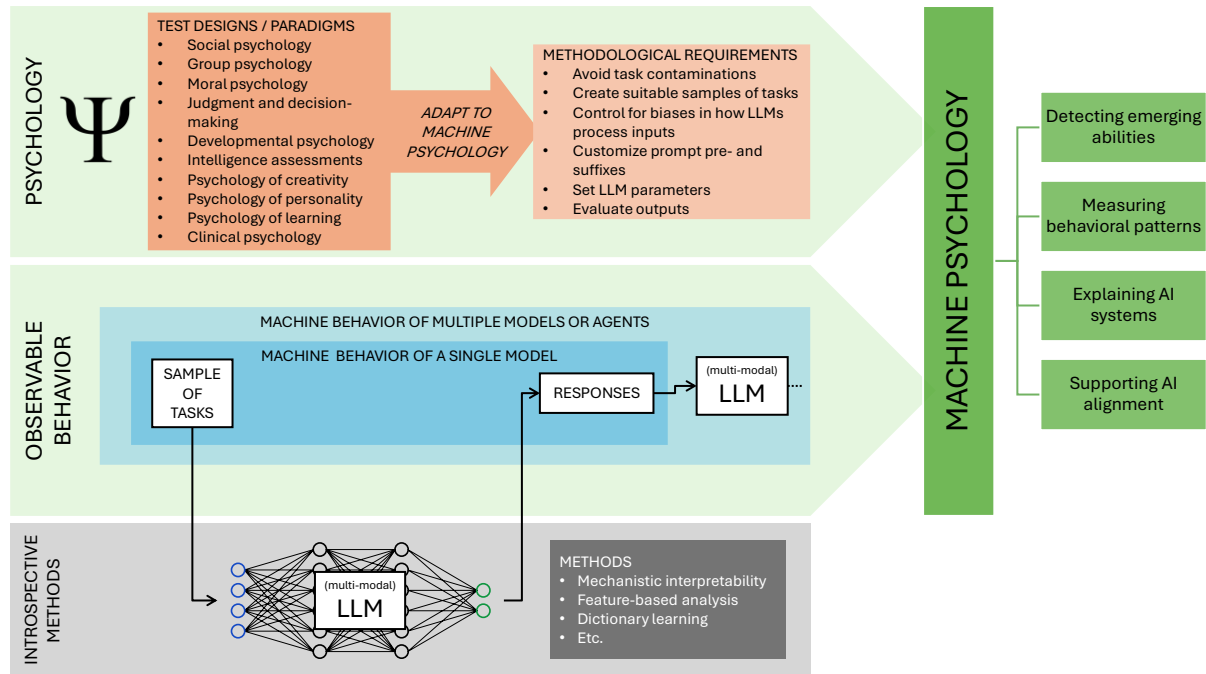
PSYCHOLOGY

$\Psi$

TEST DESIGNS / PARADIGMS
- Social psychology
- Group psychology
- Moral psychology
- Judgment and decision-making
- Developmental psychology
- Intelligence assessments
- Psychology of creativity
- Psychology of personality
- Psychology of learning
- Clinical psychology

ADAPT TO MACHINE PSYCHOLOGY

METHODOLOGICAL REQUIREMENTS
- Avoid task contaminations
- Create suitable samples of tasks
- Control for biases in how LLMs process inputs
- Customize prompt pre- and suffixes
- Set LLM parameters
- Evaluate outputs

MACHINE PSYCHOLOGY

Detecting emerging abilities

Measuring behavioral patterns

Explaining AI systems

Supporting AI alignment

OBSERVABLE BEHAVIOR

MACHINE BEHAVIOR OF MULTIPLE MODELS OR AGENTS

MACHINE BEHAVIOR OF A SINGLE MODEL

SAMPLE OF TASKS

RESPONSES

(multi-modal) LLM ....

INTROSPECTIVE METHODS

(multi-modal) LLM

METHODS
- Mechanistic interpretability
- Feature-based analysis
- Dictionary learning
- Etc.